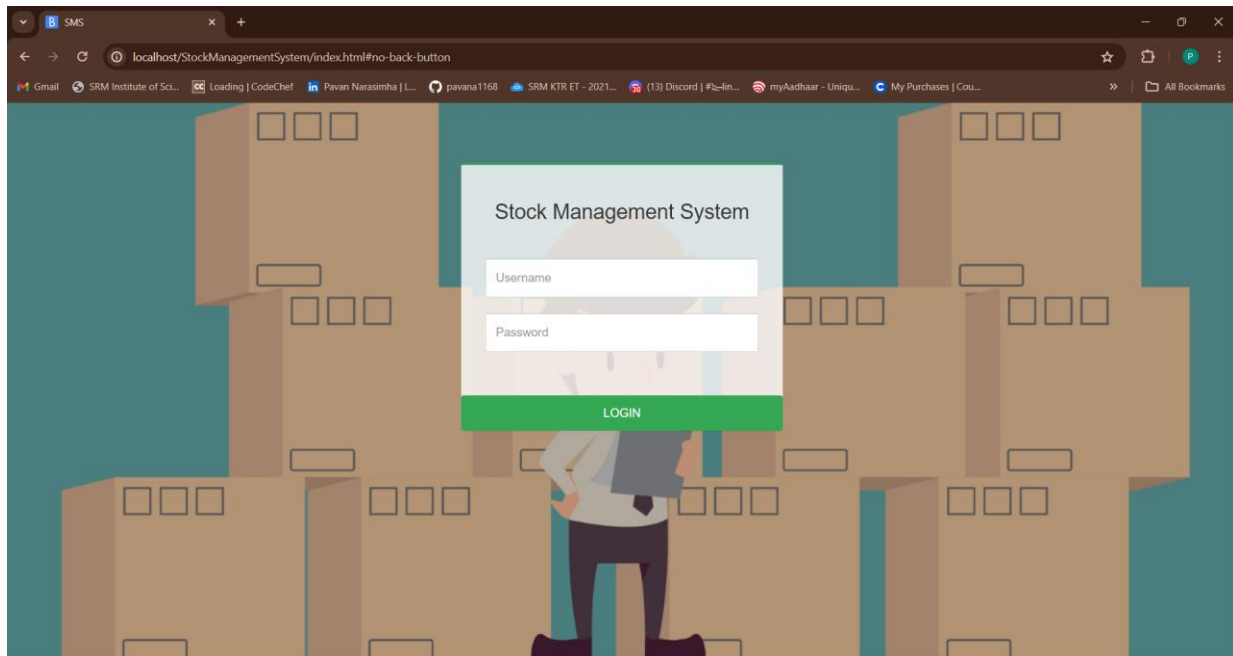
SMS

localhost/StockManagementSystem/index.html#no-back-button

Gmail SRM Institute of Sci... Loading | CodeChef Pavan Narasimha | L... pavana1168 SRM KTR ET - 2021... (13) Discord | #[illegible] myAadhaar - Uniqu... My Purchases | Cou... » All Bookmarks

Stock Management System

Username

Password

LOGIN